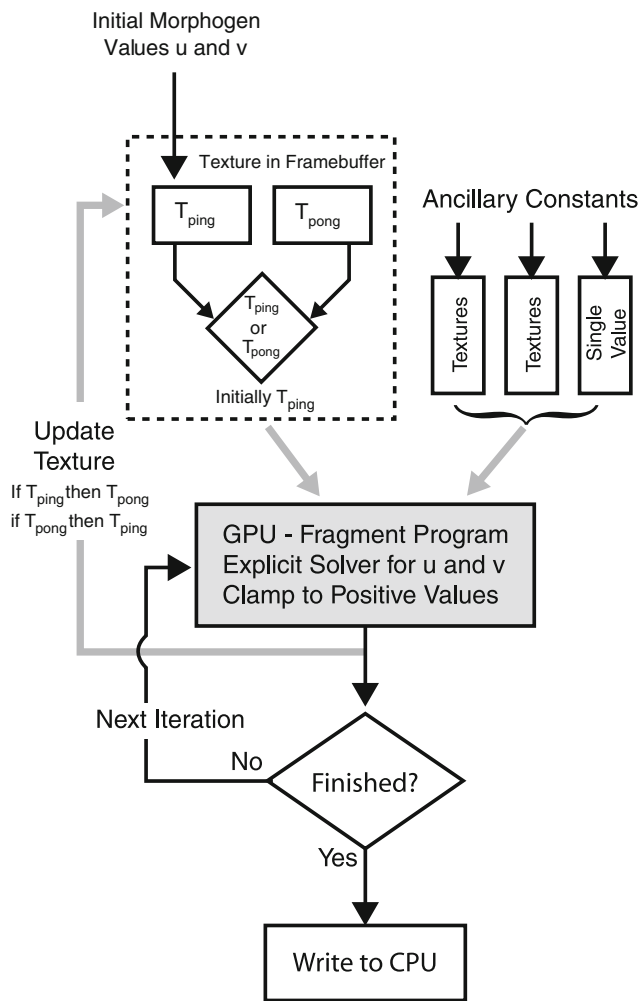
Initial Morphogen Values u and v

Texture in Framebuffer

$T_{ping}$

$T_{pong}$

$T_{ping}$ or $T_{pong}$

Initially $T_{ping}$

Ancillary Constants

Textures

Textures

Single Value

Update Texture

If $T_{ping}$ then $T_{pong}$
if $T_{pong}$ then $T_{ping}$

GPU - Fragment Program
Explicit Solver for u and v
Clamp to Positive Values

Next Iteration

No

Finished?

Yes

Write to CPU